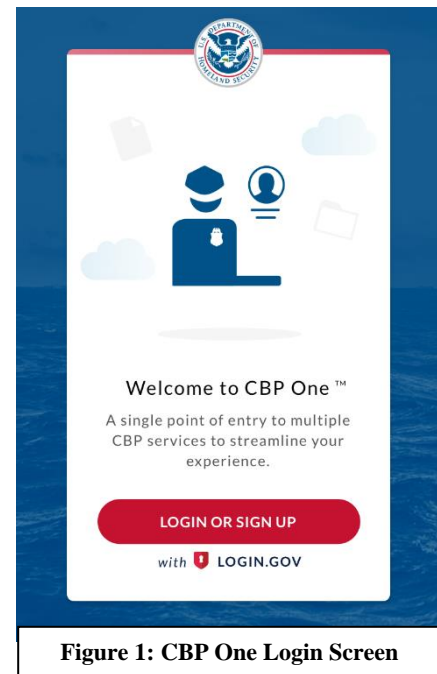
U.S. DEPARTMENT OF HOMELAND SECURITY

Welcome to CBP One ™

A single point of entry to multiple CBP services to streamline your experience.

LOGIN OR SIGN UP

with LOGIN.GOV

Figure 1: CBP One Login Screen